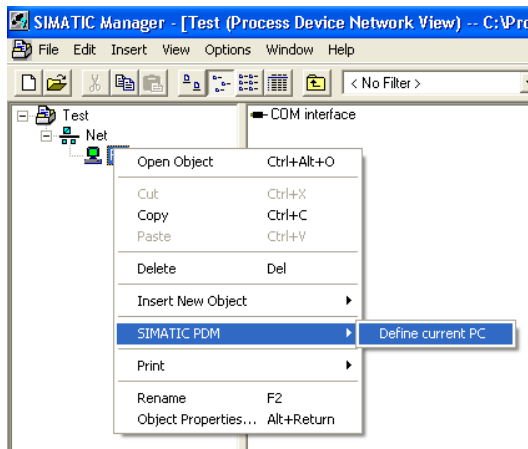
SIMATIC Manager - [Test (Process Device Network View) -- C:\Pro

File Edit Insert View Options Window Help

< No Filter >

Test
Net

COM interface

Open Object Ctrl+Alt+O
Cut Ctrl+X
Copy Ctrl+C
Paste Ctrl+V
Delete Del
Insert New Object
SIMATIC PDM
Print
Rename F2
Object Properties... Alt+Return

Define current PC